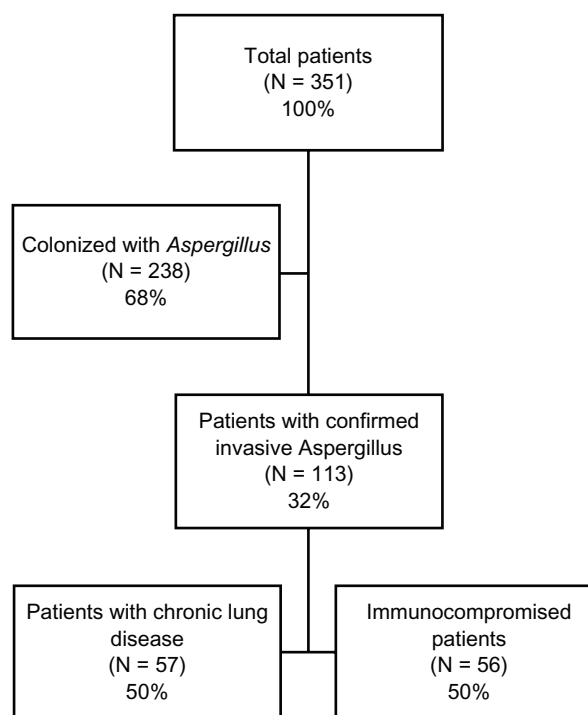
Total patients
(N = 351)
100%

Colonized with Aspergillus
(N = 238)
68%

Patients with confirmed invasive Aspergillus
(N = 113)
32%

Patients with chronic lung disease
(N = 57)
50%

Immunocompromised patients
(N = 56)
50%